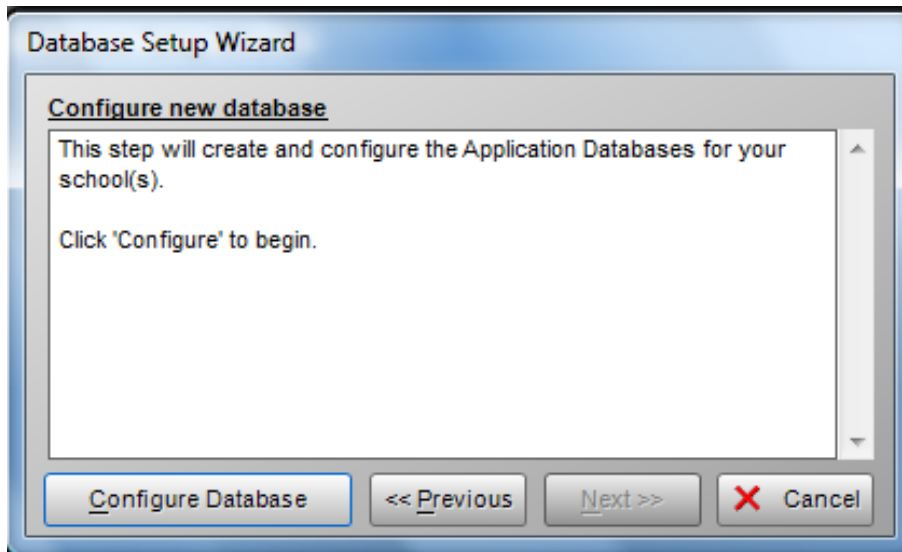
Database Setup Wizard

Configure new database

This step will create and configure the Application Databases for your school(s).

Click 'Configure' to begin.

Configure Database

<< Previous

Next >>

Cancel